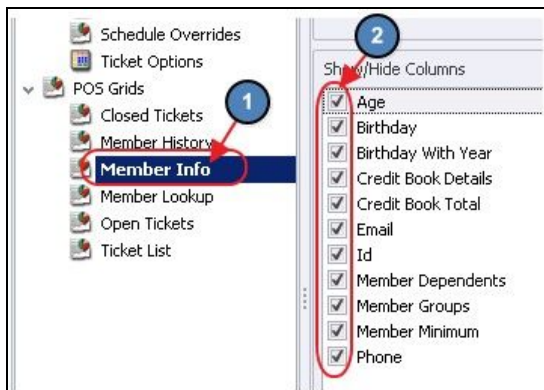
Schedule Overrides
Ticket Options
POS Grids
Closed Tickets
Member History
Member Info
Member Lookup
Open Tickets
Ticket List

1

2

Show/Hide Columns
Age
Birthday
Birthday With Year
Credit Book Details
Credit Book Total
Email
Id
Member Dependents
Member Groups
Member Minimum
Phone